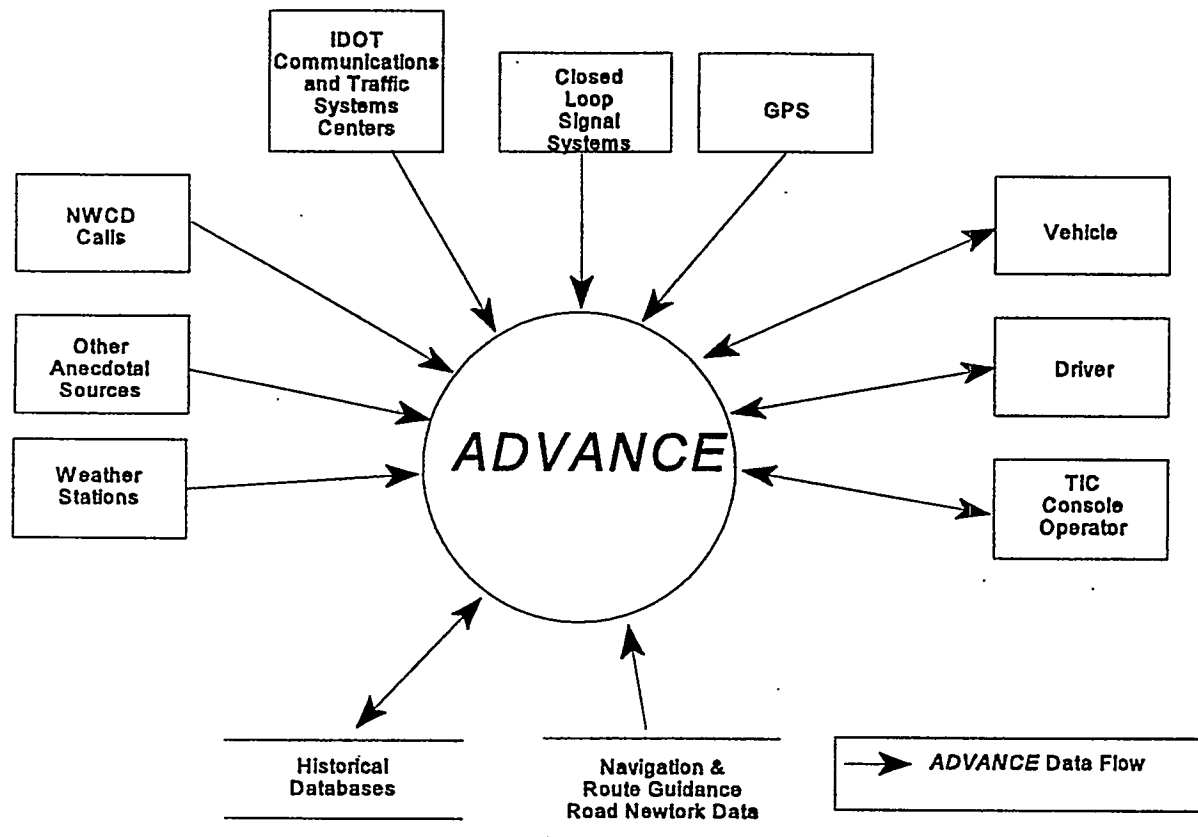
IDOT Communications and Traffic Systems Centers

Closed Loop Signal Systems

GPS

NWCD Calls

Vehicle

Other Anecdotal Sources

Driver

ADVANCE

Weather Stations

TIC Console Operator

Historical Databases

Navigation & Route Guidance Road Newtork Data

ADVANCE Data Flow